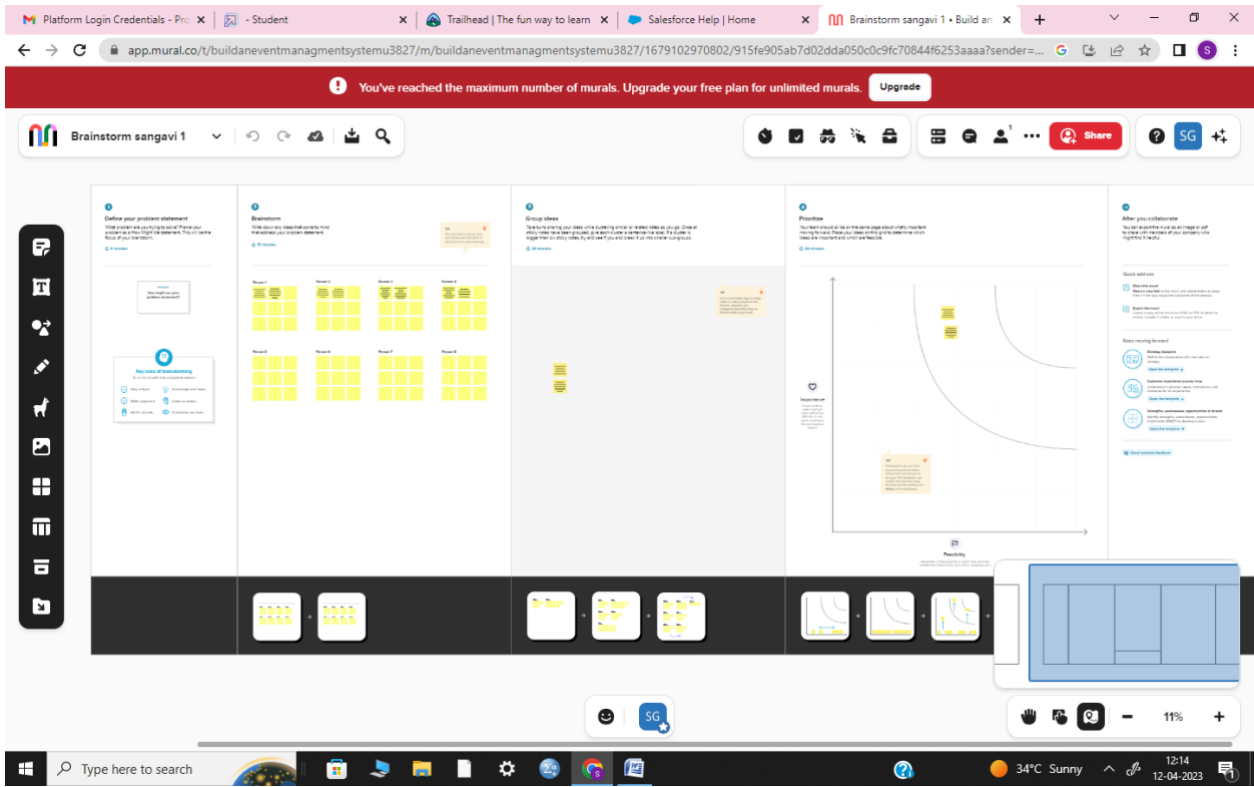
Platform Login Credentials - Pr
- Student
Trailhead | The fun way to learn
Salesforce Help | Home
Brainstorm sangavi 1 • Build an

app.mural.co/t/buildaneventmanagmentsystemu3827/m/buildaneventmanagmentsystemu3827/1679102970802/915fe905ab7d02dda050c0c9fc70844f6253aaaa?sender=...

You've reached the maximum number of murals. Upgrade your free plan for unlimited murals. Upgrade

Brainstorm sangavi 1

Share
SG

1
Define your problem statement

2
Brainstorm

3
Group ideas

4
Prioritize

5
After you collaborate

Key rules of brainstorming

Person 1
Person 2
Person 3
Person 4
Person 5
Person 6
Person 7
Person 8

Importance
Feasibility

Quick add-ons
Keep moving forward

SG
11%

Type here to search
34°C Sunny
12:14
12-04-2023